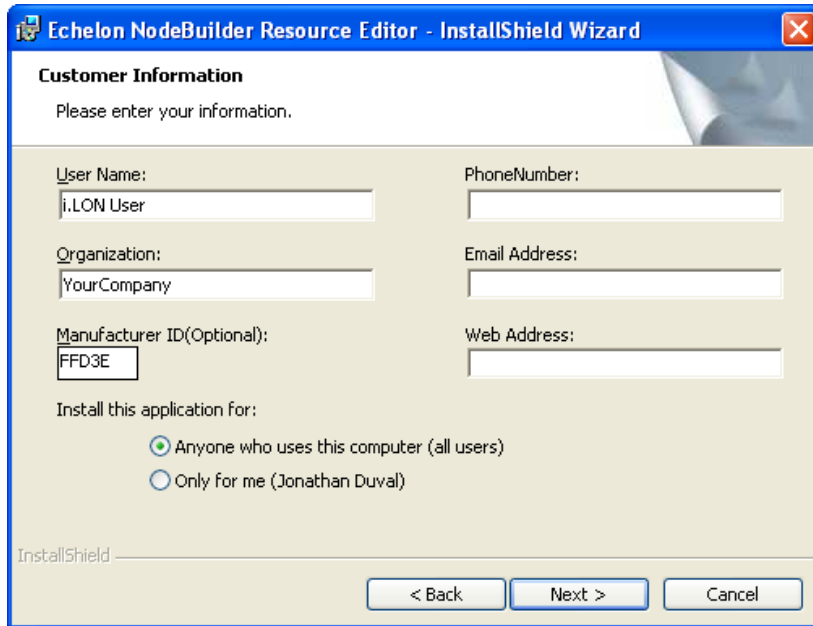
Echelon NodeBuilder Resource Editor - InstallShield Wizard

Customer Information

Please enter your information.

User Name:
i.LON User

PhoneNumber:

Organization:
YourCompany

Email Address:

Manufacturer ID(Optional):
FFD3E

Web Address:

Install this application for:

Anyone who uses this computer (all users)
Only for me (Jonathan Duval)

InstallShield

< Back
Next >
Cancel